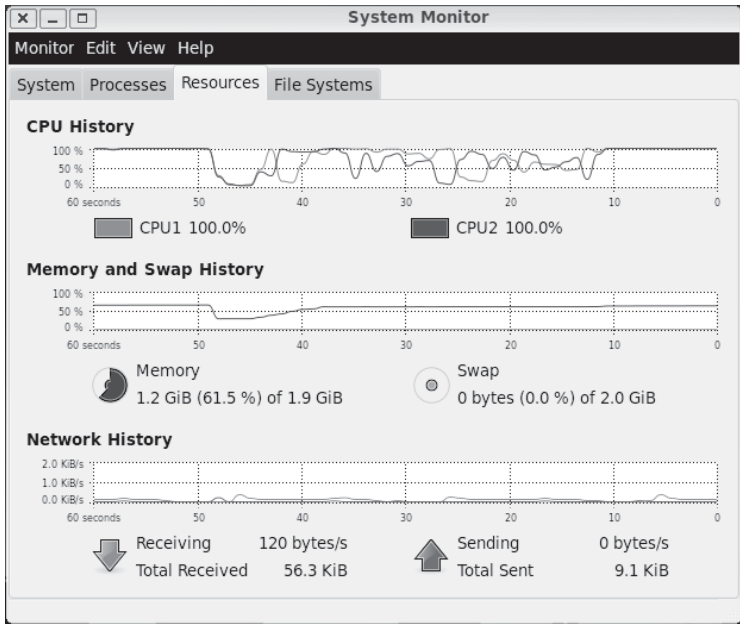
System Monitor

Monitor Edit View Help

System Processes Resources File Systems

CPU History

100 %
50 %
0 %
60 seconds 50 40 30 20 10 0

CPU1 100.0% CPU2 100.0%

Memory and Swap History

100 %
50 %
0 %
60 seconds 50 40 30 20 10 0

Memory
1.2 GiB (61.5 %) of 1.9 GiB

Swap
0 bytes (0.0 %) of 2.0 GiB

Network History

2.0 KiB/s
1.0 KiB/s
0.0 KiB/s
60 seconds 50 40 30 20 10 0

Receiving 120 bytes/s
Total Received 56.3 KiB

Sending 0 bytes/s
Total Sent 9.1 KiB